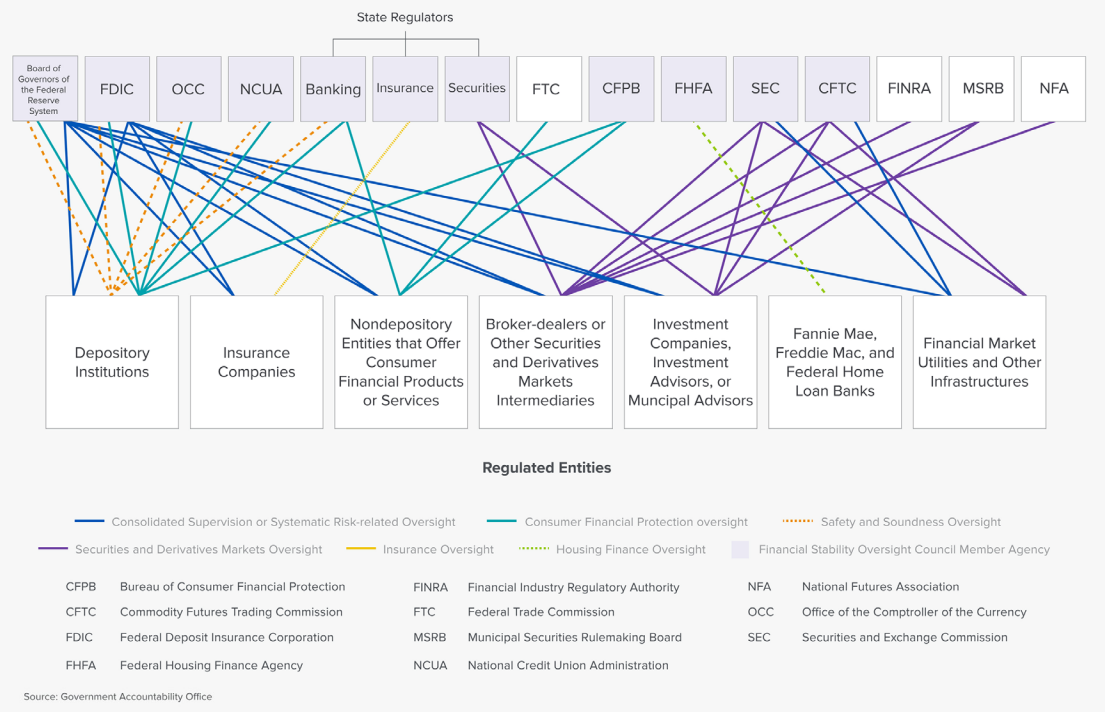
State Regulators

Board of Governors of the Federal Reserve System

FDIC

OCC

NCUA

Banking

Insurance

Securities

FTC

CFPB

FHFA

SEC

CFTC

FINRA

MSRB

NFA

Depository Institutions

Insurance Companies

Nondepository Entities that Offer Consumer Financial Products or Services

Broker-dealers or Other Securities and Derivatives Markets Intermediaries

Investment Companies, Investment Advisors, or Muncipal Advisors

Fannie Mae, Freddie Mac, and Federal Home Loan Banks

Financial Market Utilities and Other Infrastructures

Regulated Entities

Consolidated Supervision or Systematic Risk-related Oversight

Consumer Financial Protection oversight

Safety and Soundness Oversight

Securities and Derivatives Markets Oversight

Insurance Oversight

Housing Finance Oversight

Financial Stability Oversight Council Member Agency

| | | | | | |
|---|---|---|---|---|---|
| CFPB | Bureau of Consumer Financial Protection | FINRA | Financial Industry Regulatory Authority | NFA | National Futures Association |
| CFTC | Commodity Futures Trading Commission | FTC | Federal Trade Commission | OCC | Office of the Comptroller of the Currency |
| FDIC | Federal Deposit Insurance Corporation | MSRB | Municipal Securities Rulemaking Board | SEC | Securities and Exchange Commission |
| FHFA | Federal Housing Finance Agency | NCUA | National Credit Union Administration | | |

Source: Government Accountability Office